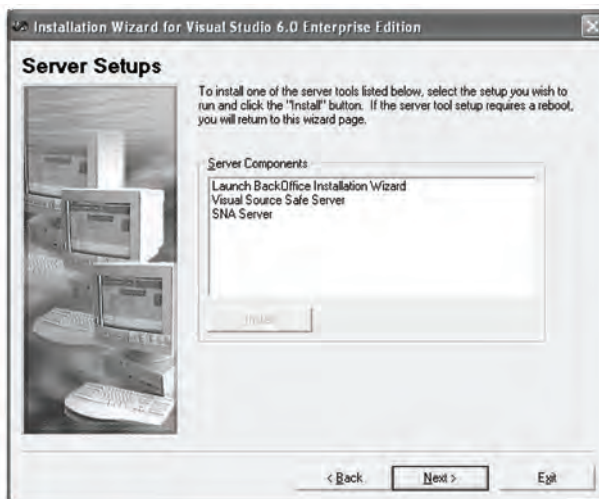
Installation Wizard for Visual Studio 6.0 Enterprise Edition

Server Setups

To install one of the server tools listed below, select the setup you wish to run and click the "Install" button. If the server tool setup requires a reboot, you will return to this wizard page.

Server Components

Launch BackOffice Installation Wizard
Visual Source Safe Server
SNA Server

Install

< Back
Next >
Exit